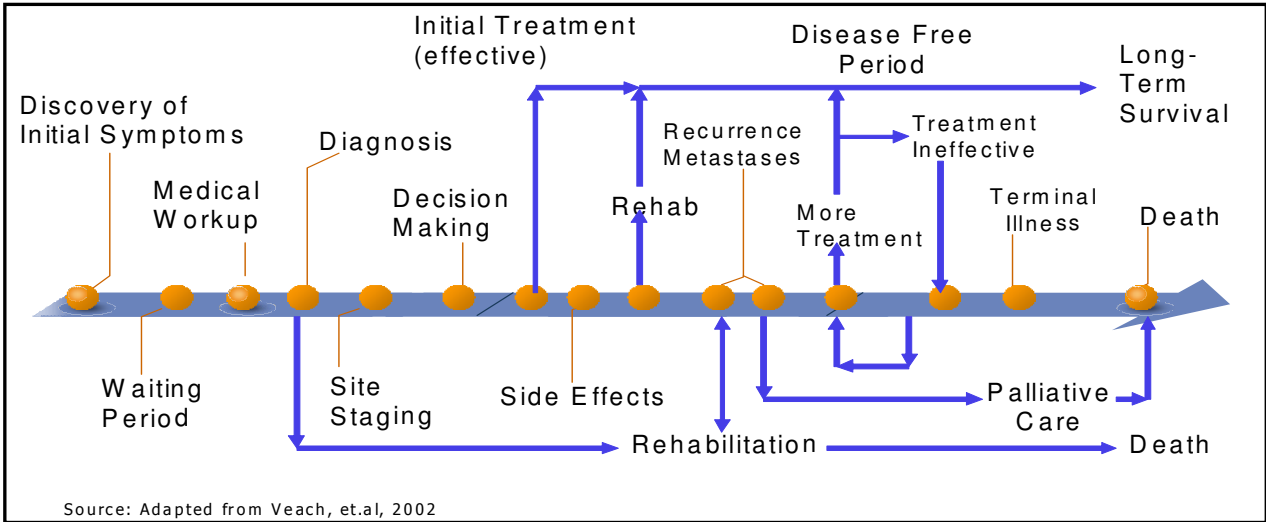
Initial Treatment (effective)

Disease Free Period

Long-Term Survival

Discovery of Initial Symptoms

Diagnosis

Recurrence Metastases

Treatment Ineffective

Medical Workup

Decision Making

Rehab

More Treatment

Terminal Illness

Death

Waiting Period

Site Staging

Side Effects

Palliative Care

Rehabilitation

Death

Source: Adapted from Veach, et.al, 2002